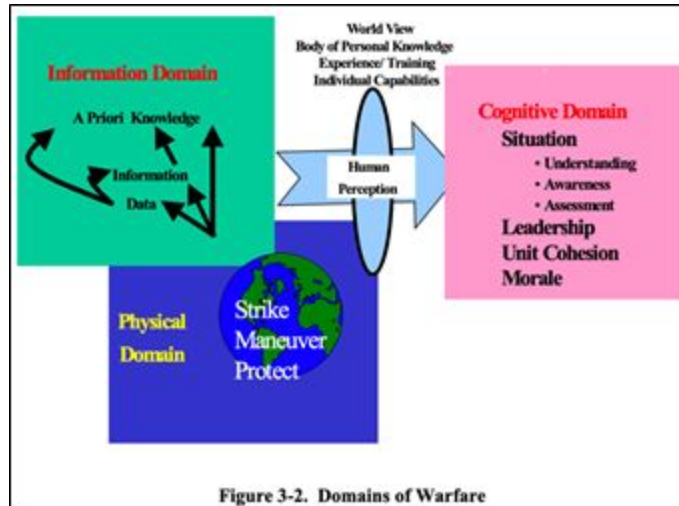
Information Domain

A Priori Knowledge

Information

Data

World View
Body of Personal Knowledge
Experience/ Training
Individual Capabilities

Human Perception

Cognitive Domain
Situation
• Understanding
• Awareness
• Assessment
Leadership
Unit Cohesion
Morale

Physical Domain

Strike
Maneuver
Protect

Figure 3-2. Domains of Warfare